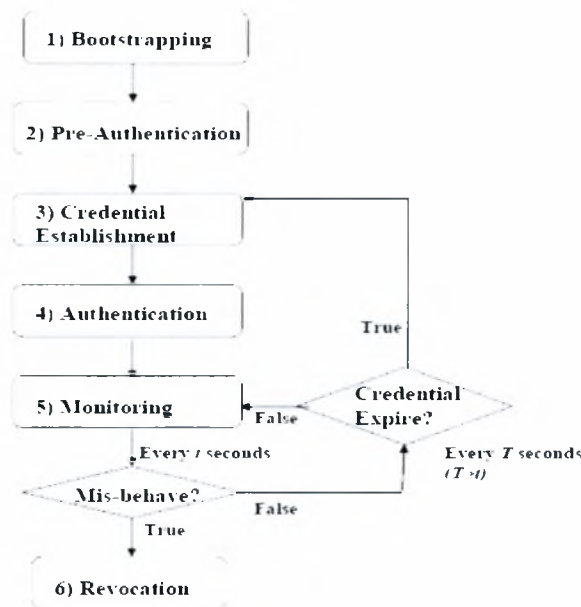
1) Bootstrapping

2) Pre-Authentication

3) Credential Establishment

4) Authentication

5) Monitoring

Every $t$ seconds

Mis-behave?

True

6) Revocation

False

True

Credential Expire?

False

Every $T$ seconds $(T>t)$